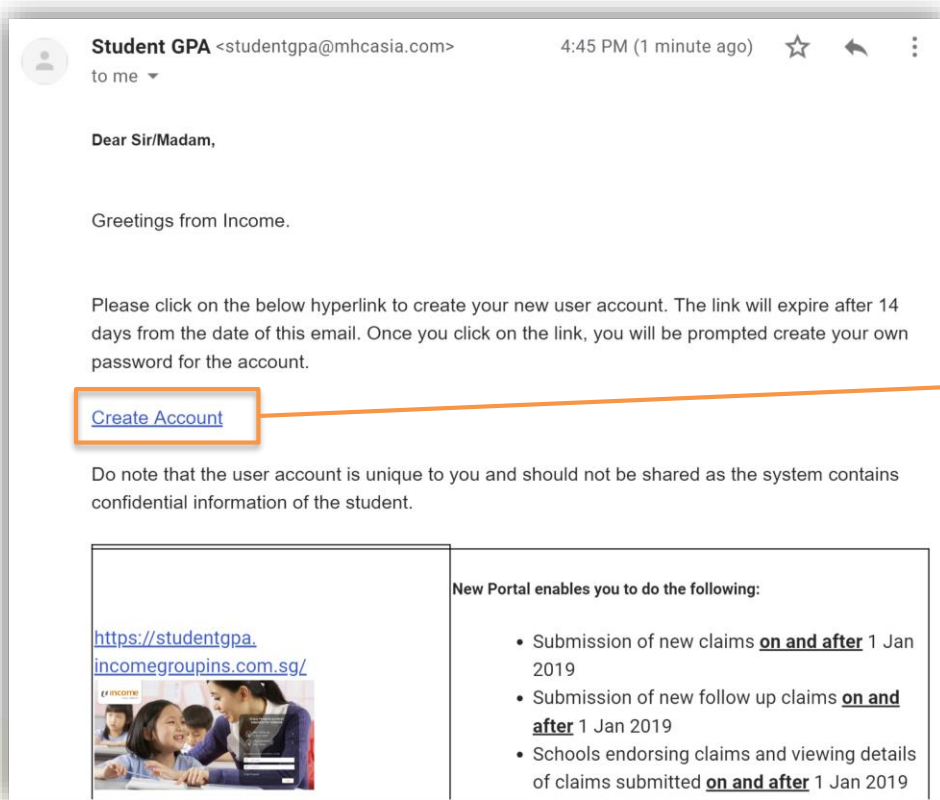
Student GPA <studentgpa@mhcasia.com>
to me

4:45 PM (1 minute ago)

Dear Sir/Madam,

Greetings from Income.

Please click on the below hyperlink to create your new user account. The link will expire after 14 days from the date of this email. Once you click on the link, you will be prompted create your own password for the account.

Create Account

Do note that the user account is unique to you and should not be shared as the system contains confidential information of the student.

| https://studentgpa.incomegroupins.com.sg/ income | New Portal enables you to do the following: • Submission of new claims **on and after** 1 Jan 2019 • Submission of new follow up claims **on and after** 1 Jan 2019 • Schools endorsing claims and viewing details of claims submitted **on and after** 1 Jan 2019 |
|---|---|